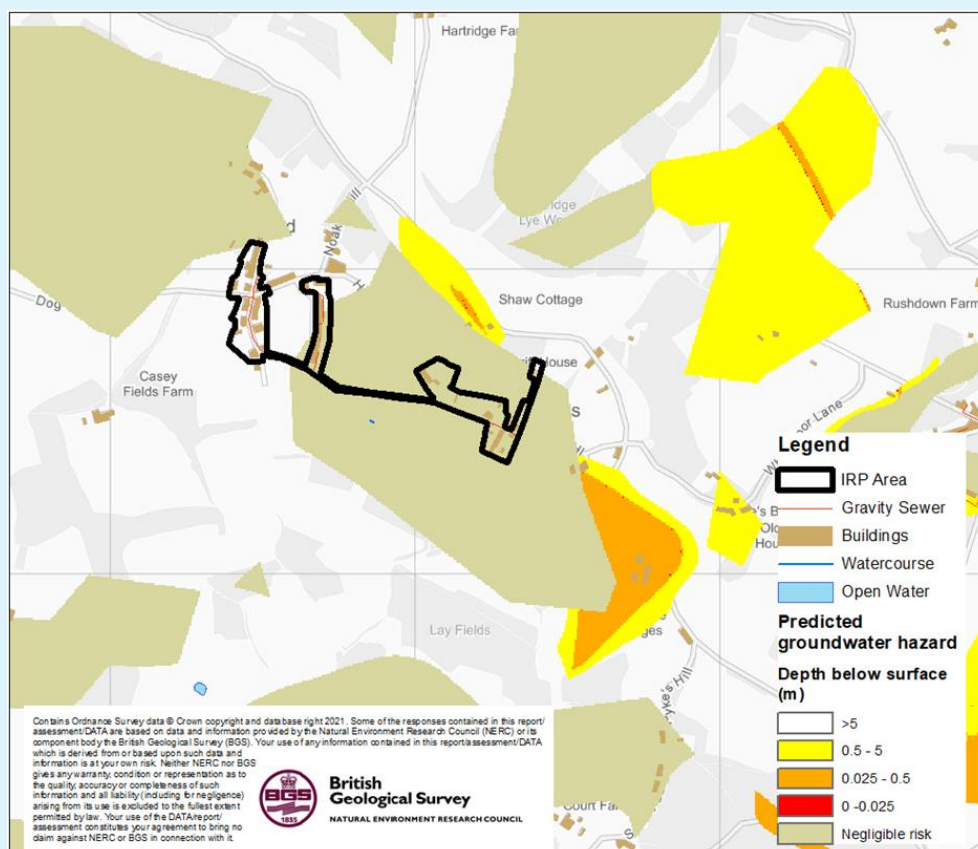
Hartridge Farm

Rushdown Farm

Shaw Cottage

Lye Wo

Casey Fields Farm

Dog

Noak Hill

House

Lay Fields

Court Fa

Wyke's Hill

Legend

IRP Area

Gravity Sewer

Buildings

Watercourse

Open Water

Predicted groundwater hazard

Depth below surface (m)

>5

0.5 - 5

0.025 - 0.5

0 -0.025

Negligible risk

Contains Ordnance Survey data © Crown copyright and database right 2021. Some of the responses contained in this report/assessment/DATA are based on data and information provided by the Natural Environment Research Council (NERC) or its component body the British Geological Survey (BGS). Your use of any information contained in this report/assessment/DATA which is derived from or based upon such data and information is at your own risk. Neither NERC nor BGS gives any warranty, condition or representation as to the quality, accuracy or completeness of such information and all liability (including for negligence) arising from its use is excluded to the fullest extent permitted by law. Your use of the DATA/report/assessment constitutes your agreement to bring no claim against NERC or BGS in connection with it.

BGS 1835

British Geological Survey

NATURAL ENVIRONMENT RESEARCH COUNCIL